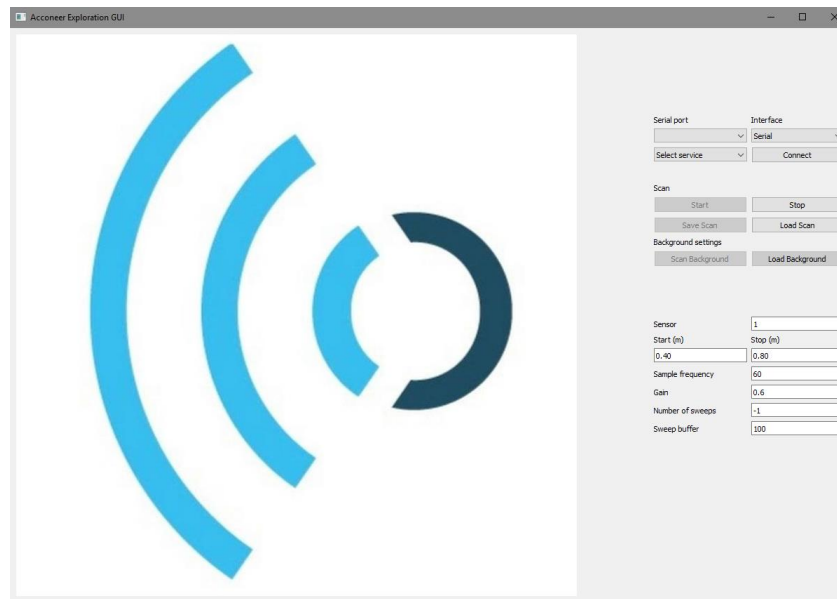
Acconeer Exploration GUI

Serial port
Interface
Serial
Select service
Connect

Scan
Start
Stop
Save Scan
Load Scan
Background settings
Scan Background
Load Background

Sensor
1
Start (m)
Stop (m)
0.40
0.80
Sample frequency
60
Gain
0.6
Number of sweeps
-1
Sweep buffer
100